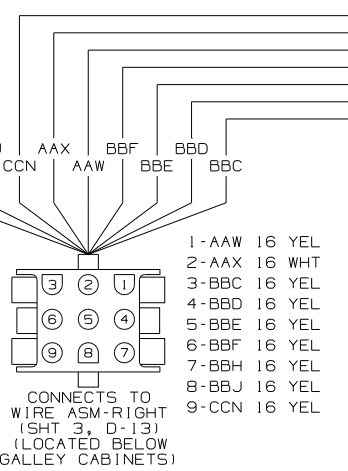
CCN AAX AAW BBF BBE BBD BBC

3 2 1
6 5 4
9 8 7

CONNECTS TO WIRE ASM-RIGHT (SHT 3, D-13) (LOCATED BELOW GALLEY CABINETS)

1-AAW 16 YEL
2-AAX 16 WHT
3-BBC 16 YEL
4-BBD 16 YEL
5-BBE 16 YEL
6-BBF 16 YEL
7-BBH 16 YEL
8-BBJ 16 YEL
9-CCN 16 YEL